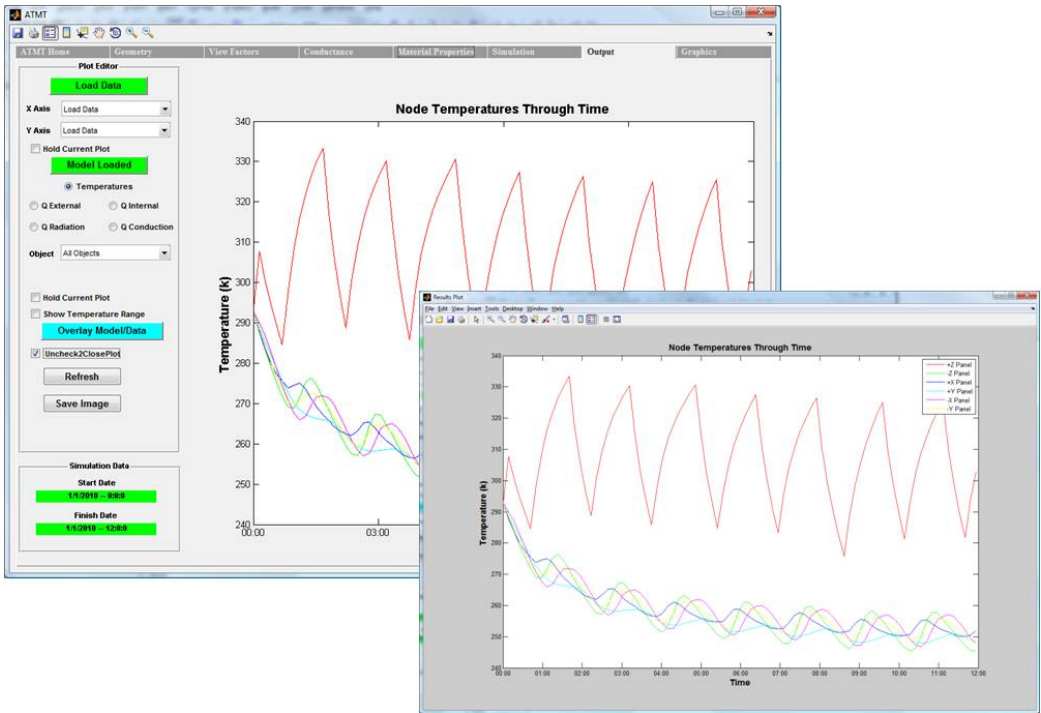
ATMT

ATMT Home | Geometry | View Factors | Conductance | Material Properties | Simulation | Output | Graphics

Plot Editor

Load Data

X Axis Load Data

Y Axis Load Data

Hold Current Plot

Model Loaded

Temperatures

Q External

Q Internal

Q Radiation

Q Conduction

Object All Objects

Hold Current Plot

Show Temperature Range

Overlay Model/Data

Uncheck2ClosePlot

Refresh

Save Image

Simulation Data

Start Date

1/1/2010 -- 0:0:0

Finish Date

1/1/2010 -- 12:0:0

Node Temperatures Through Time

Temperature (k)

340
330
320
310
300
290
280
270
260
250
240

00:00
03:00

Results Plot

File Edit View Insert Tools Desktop Window Help

Node Temperatures Through Time

+Z Panel
-Z Panel
+X Panel
+Y Panel
-X Panel
-Y Panel

Temperature (k)

340
330
320
310
300
290
280
270
260
250
240

00:00 01:00 02:00 03:00 04:00 05:00 06:00 07:00 08:00 09:00 10:00 11:00 12:00

Time